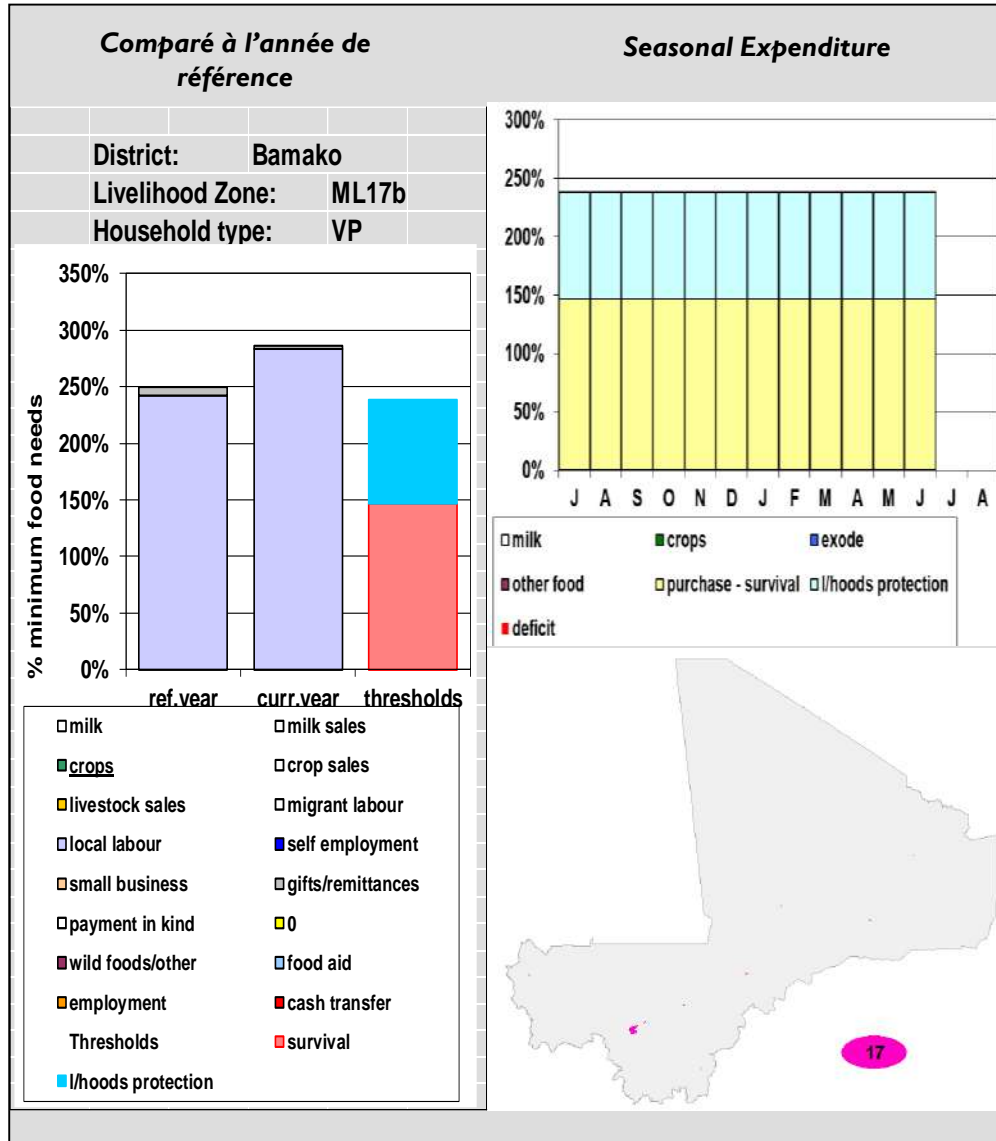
Comparé à l'année de référence

Seasonal Expenditure

| District: | Bamako |
|---|---|
| Livelihood Zone: | ML17b |
| Household type: | VP |

350%
300%
250%
200%
150%
100%
50%
0%
% minimum food needs
ref.year
curr.year
thresholds

milk
milk sales
crops
crop sales
livestock sales
migrant labour
local labour
self employment
small business
gifts/remittances
payment in kind
0
wild foods/other
food aid
employment
cash transfer
Thresholds
survival
l/hoods protection

300%
250%
200%
150%
100%
50%
0%
J A S O N D J F M A M J J A

milk
crops
exode
other food
purchase - survival
l/hoods protection
deficit

17